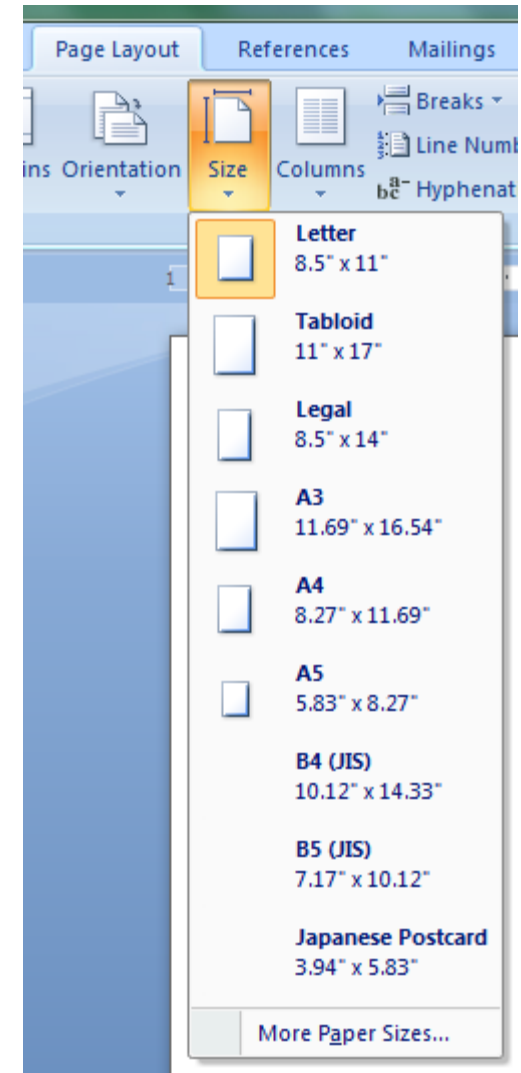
Page Layout References Mailings

ins Orientation Size Columns Breaks Line Numb Hyphenat

1

Letter
8.5" x 11"

Tabloid
11" x 17"

Legal
8.5" x 14"

A3
11.69" x 16.54"

A4
8.27" x 11.69"

A5
5.83" x 8.27"

B4 (JIS)
10.12" x 14.33"

B5 (JIS)
7.17" x 10.12"

Japanese Postcard
3.94" x 5.83"

More Paper Sizes...